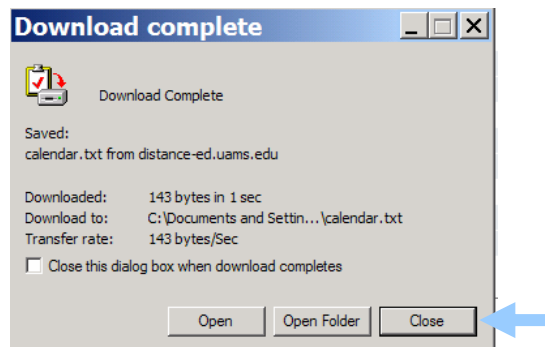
Download complete

Download Complete

Saved:
calendar.txt from distance-ed.uams.edu

| | |
|---|---|
| Downloaded: | 143 bytes in 1 sec |
| Download to: | C:\Documents and Settin...\calendar.txt |
| Transfer rate: | 143 bytes/Sec |

Close this dialog box when download completes

Open | Open Folder | Close